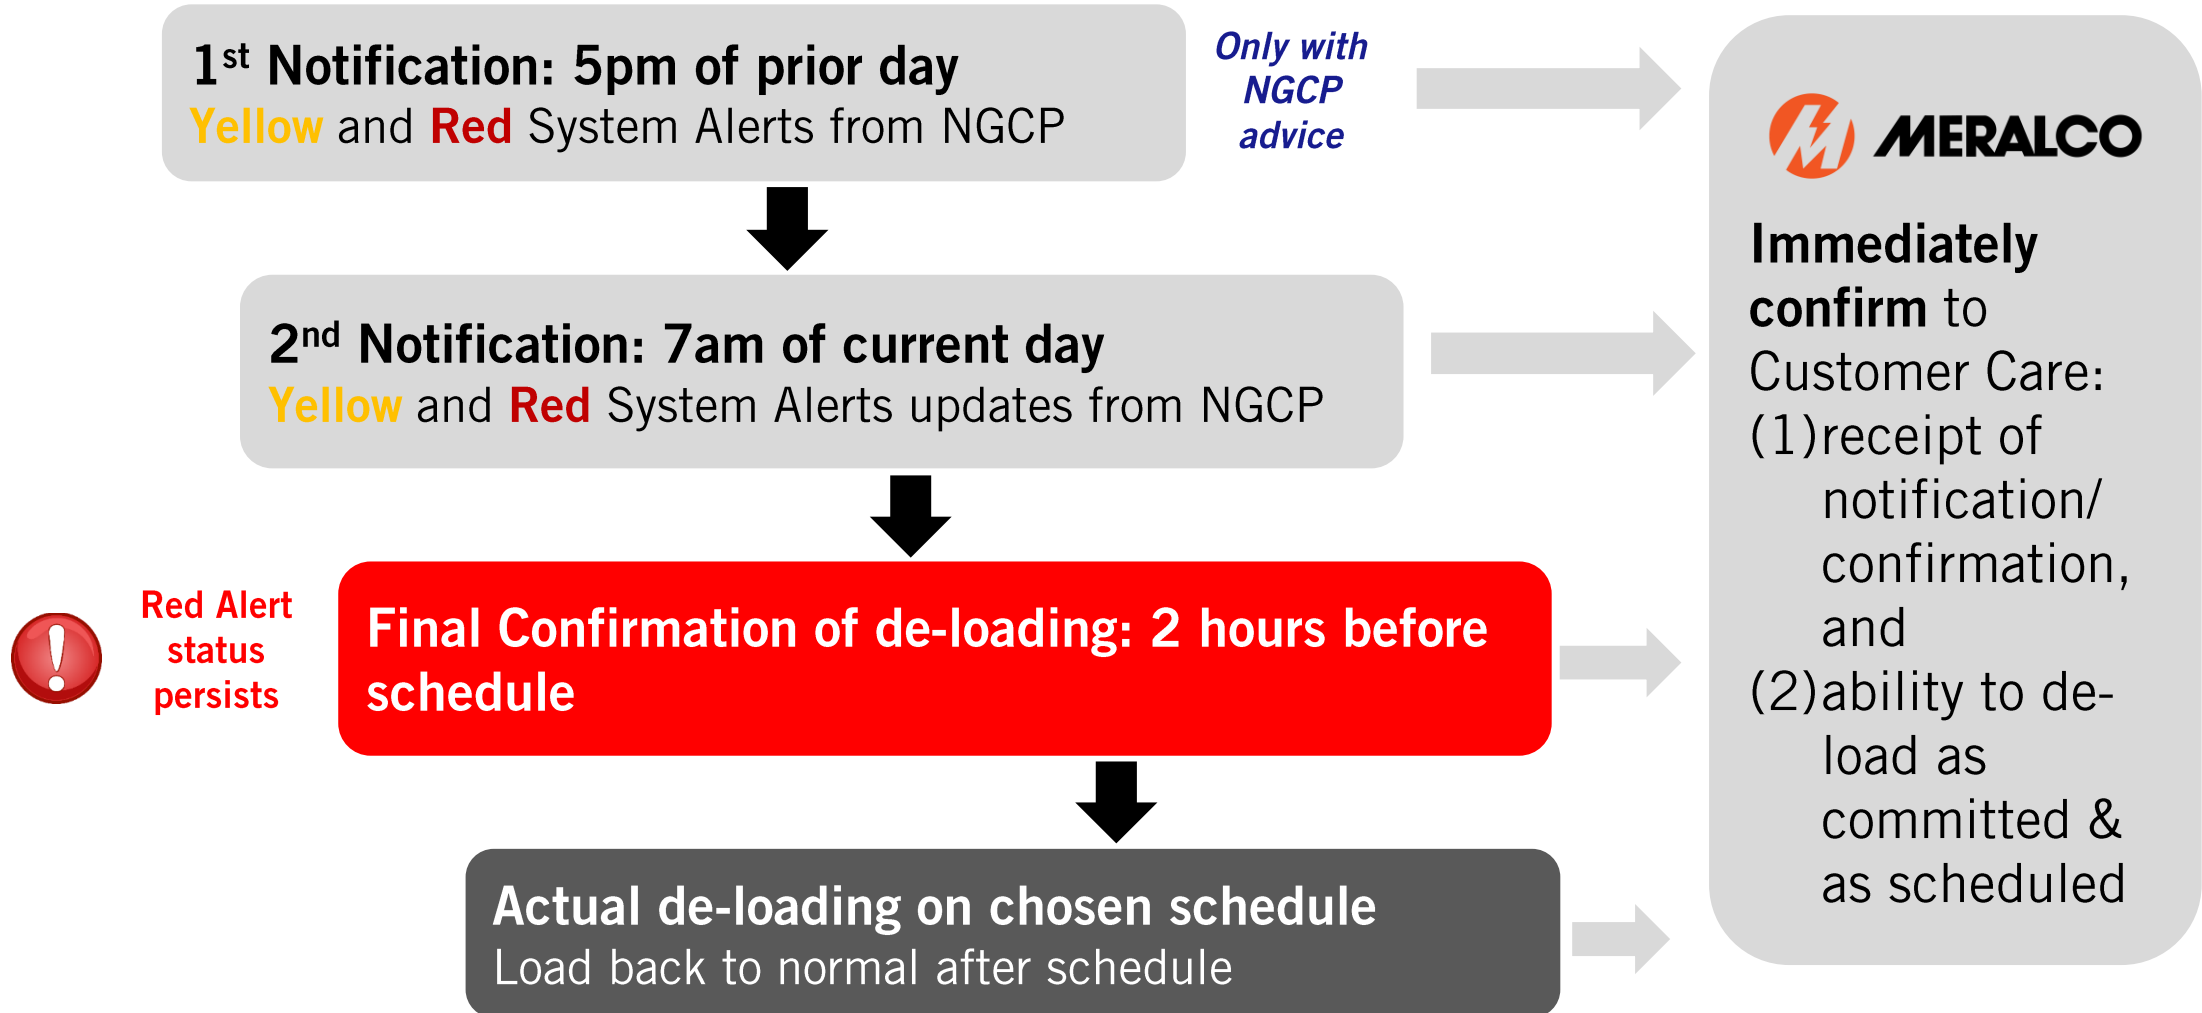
1$^{st}$ Notification: 5pm of prior day
Yellow and Red System Alerts from NGCP

Only with NGCP advice

2$^{nd}$ Notification: 7am of current day
Yellow and Red System Alerts updates from NGCP

Red Alert status persists

Final Confirmation of de-loading: 2 hours before schedule

Actual de-loading on chosen schedule
Load back to normal after schedule

MERALCO

Immediately confirm to Customer Care:
(1) receipt of notification/ confirmation, and
(2) ability to de-load as committed & as scheduled